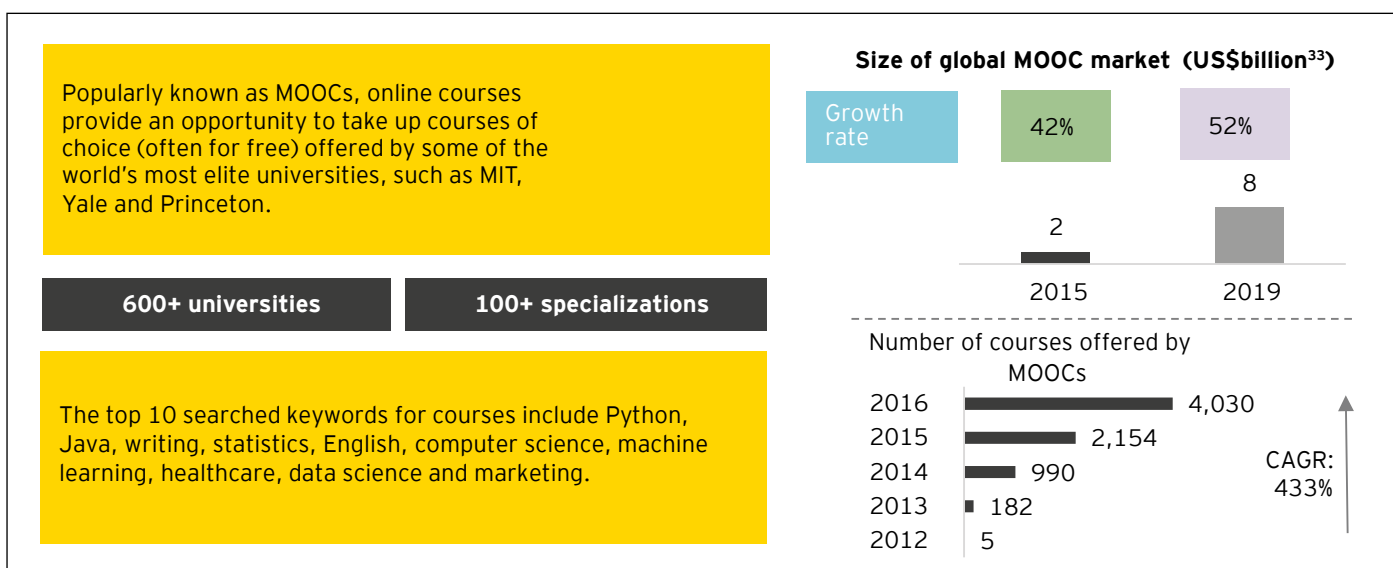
Popularly known as MOOCs, online courses provide an opportunity to take up courses of choice (often for free) offered by some of the world's most elite universities, such as MIT, Yale and Princeton.

600+ universities

100+ specializations

The top 10 searched keywords for courses include Python, Java, writing, statistics, English, computer science, machine learning, healthcare, data science and marketing.

Size of global MOOC market (US$billion$^{33}$)

Growth rate

42%

52%

8

2

2015

2019

Number of courses offered by MOOCs

2016 4,030

2015 2,154

2014 990

2013 182

2012 5

CAGR: 433%